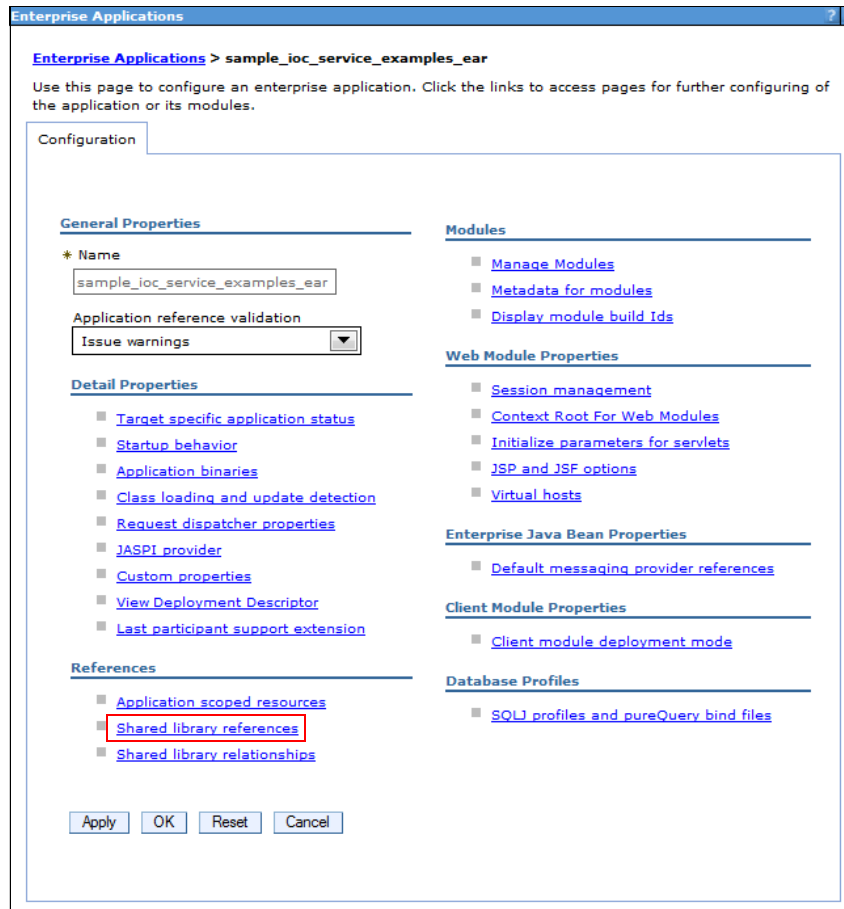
Enterprise Applications ?

Enterprise Applications > sample_ioc_service_examples_ear

Use this page to configure an enterprise application. Click the links to access pages for further configuring of the application or its modules.

Configuration

General Properties

* Name

sample_ioc_service_examples_ear

Application reference validation

Issue warnings

Detail Properties

Target specific application status

Startup behavior

Application binaries

Class loading and update detection

Request dispatcher properties

JASPI provider

Custom properties

View Deployment Descriptor

Last participant support extension

References

Application scoped resources

Shared library references

Shared library relationships

Modules

Manage Modules

Metadata for modules

Display module build Ids

Web Module Properties

Session management

Context Root For Web Modules

Initialize parameters for servlets

JSP and JSF options

Virtual hosts

Enterprise Java Bean Properties

Default messaging provider references

Client Module Properties

Client module deployment mode

Database Profiles

SQLJ profiles and pureQuery bind files

Apply OK Reset Cancel